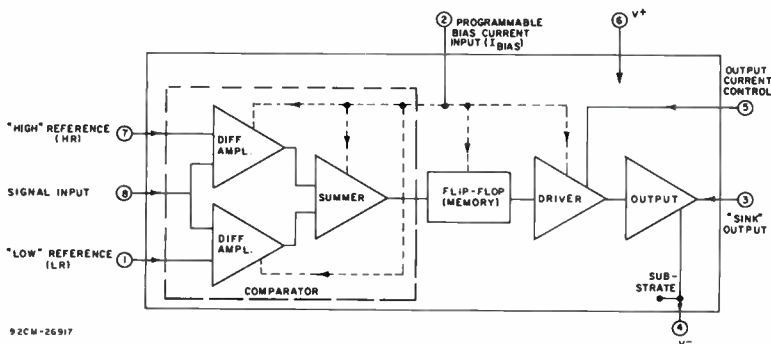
2 PROGRAMMABLE BIAS CURRENT INPUT ($I_{BIAS}$)

6 V+

OUTPUT CURRENT CONTROL

5

"HIGH" REFERENCE (HR) 7

SIGNAL INPUT 8

"LOW" REFERENCE (LR) 1

DIFF AMPL.

DIFF AMPL.

SUMMER

COMPARATOR

FLIP-FLOP (MEMORY)

DRIVER

OUTPUT

3 "SINK" OUTPUT

SUB-STRATE

4 V−

92CM-26917